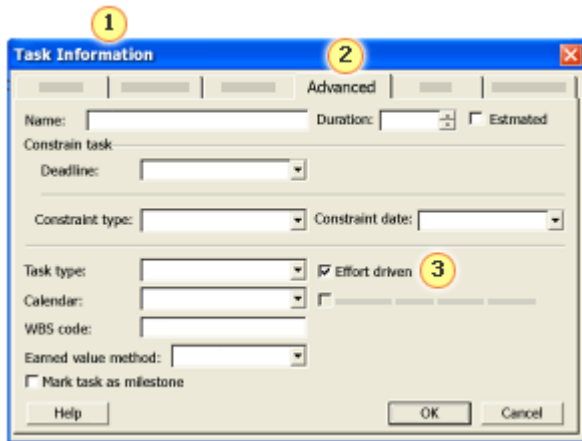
1

Task Information

2

Advanced

Name:

Duration:

Estmated

Constrain task

Deadline:

Constraint type:

Constraint date:

Task type:

Effort driven

3

Calendar:

WBS code:

Earned value method:

Mark task as milestone

Help

OK

Cancel